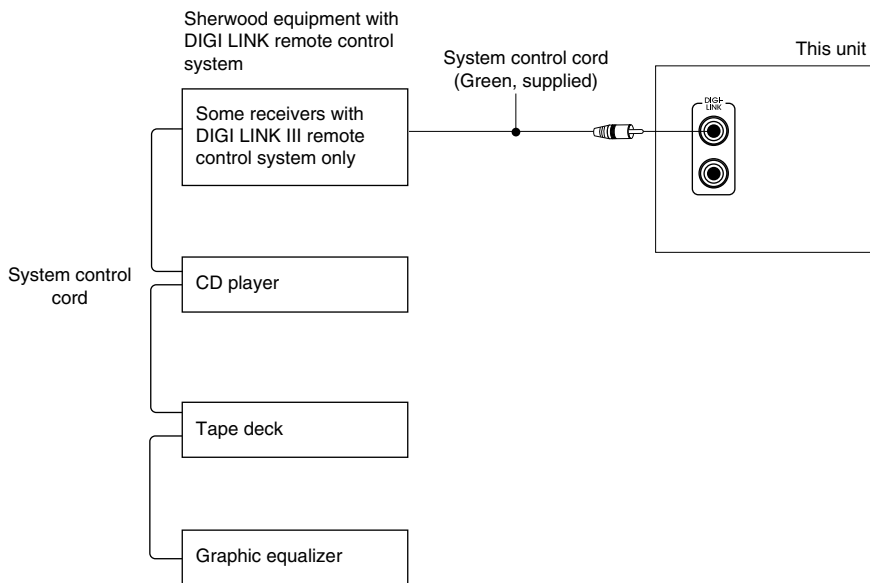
Sherwood equipment with DIGI LINK remote control system

System control cord (Green, supplied)

This unit

Some receivers with DIGI LINK III remote control system only

DIGI-LINK

System control cord

CD player

Tape deck

Graphic equalizer